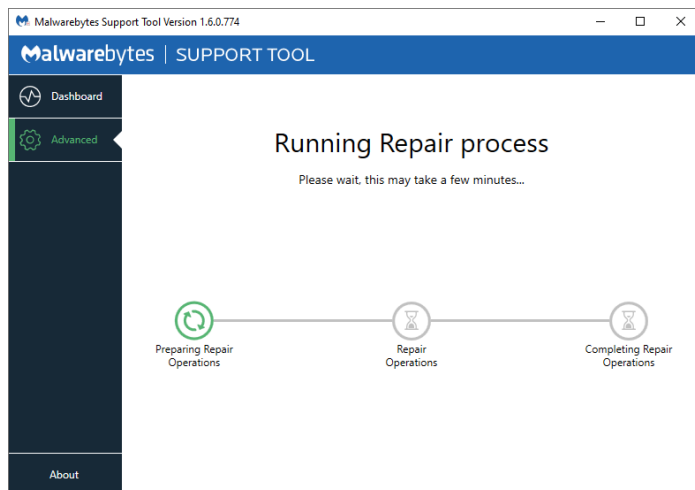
Malwarebytes Support Tool Version 1.6.0.774

Malwarebytes | SUPPORT TOOL

Dashboard

Advanced

About

Running Repair process

Please wait, this may take a few minutes...

Preparing Repair Operations

Repair Operations

Completing Repair Operations